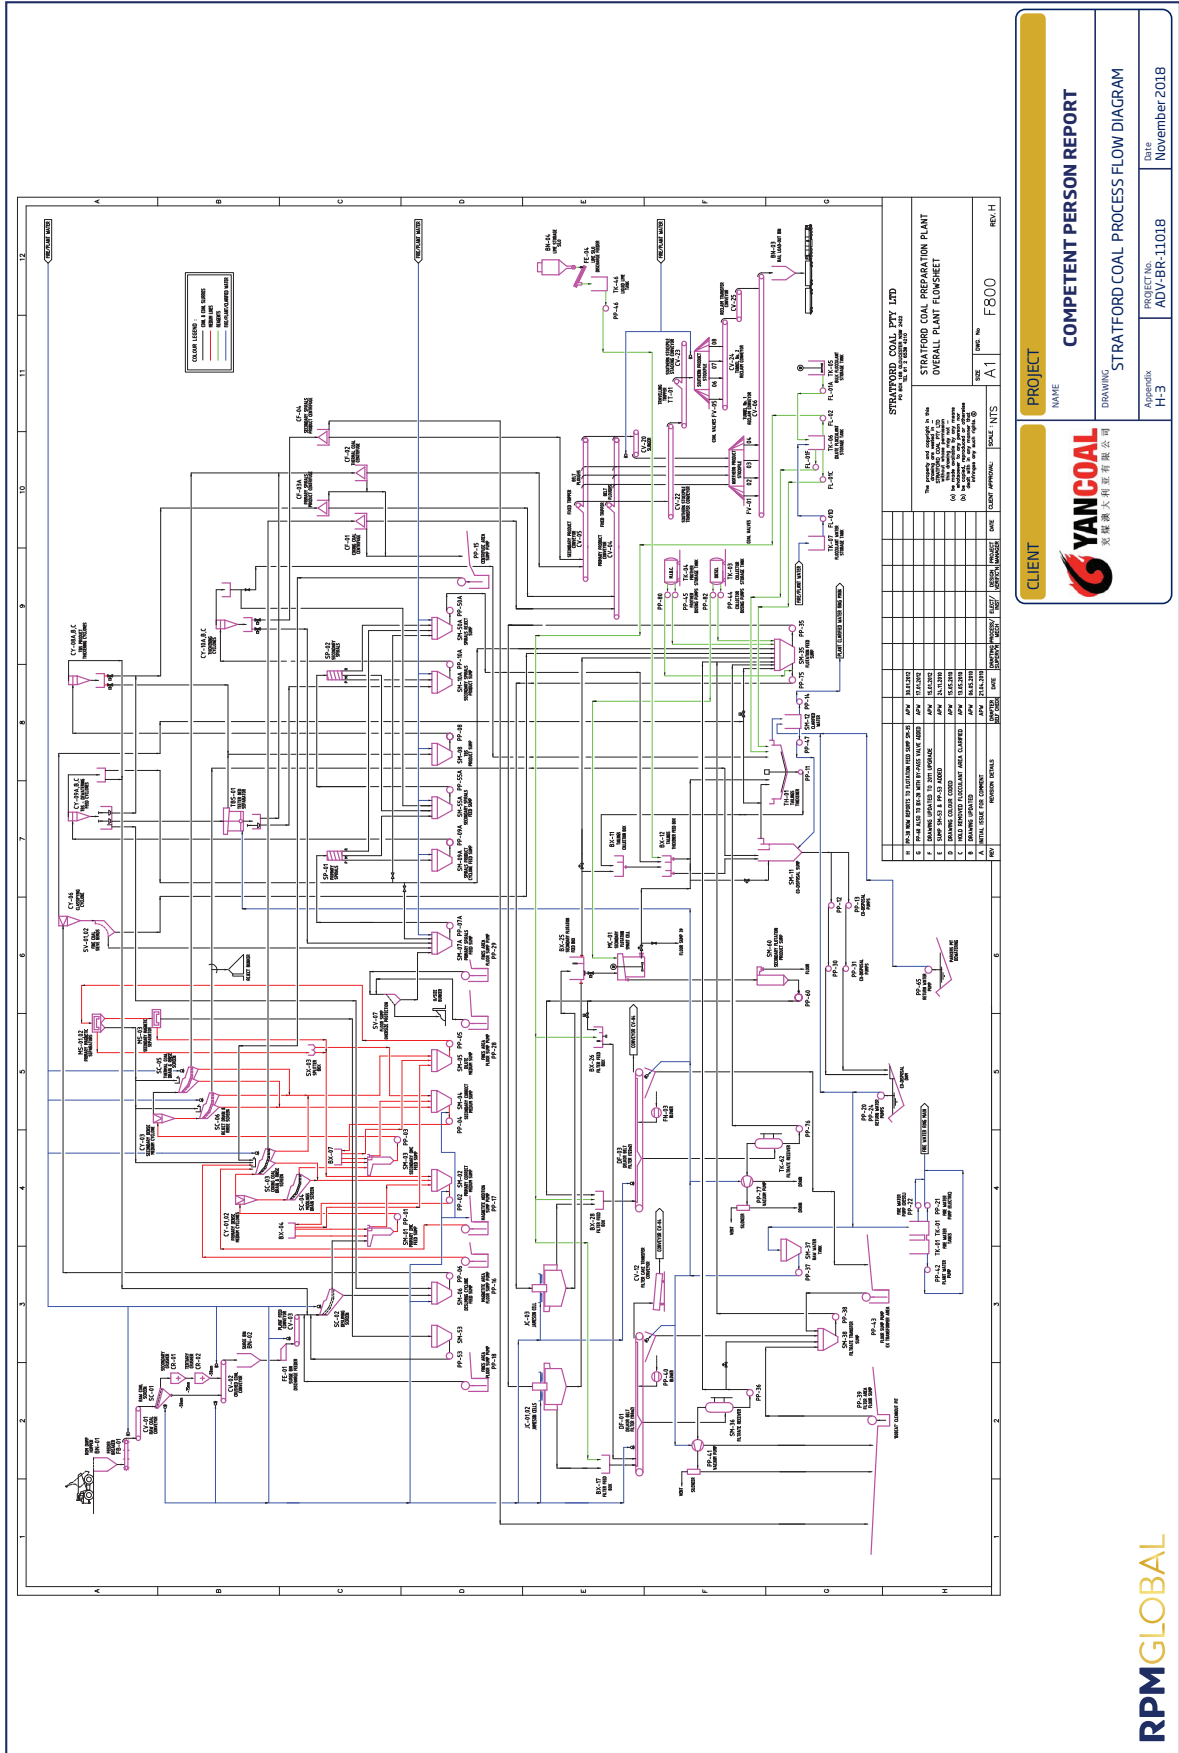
CLIENT

YANCOAL

兖煤澳大利亚有限公司

PROJECT

NAME

COMPETENT PERSON REPORT

DRAWING

STRATFORD COAL PROCESS FLOW DIAGRAM

Appendix
H-3

PROJECT No.
ADV-BR-11018

Date
November 2018

STRATFORD COAL PTY LTD

STRATFORD COAL PREPARATION PLANT
OVERALL PLANT FLOWSHEET

SIZE A1

DWG. No F800

REV. H

SCALE NTS

COLOUR LEGEND :
COAL & COAL SLURRIES
MEDIA LINES
REAGENTS
FRE/PLANT/CLARIFIED WATER

| REV | REVISION DETAILS | DRAFTING | DATE |
|---|---|---|---|
| H | PP-48 NEW REPORTS TO FLOTATION FEED SUMP SM-35 | APW | 30.01.2012 |
| G | PP-48 ALSO TO BX-28 WITH BY-PASS VALVE ADDED | APW | 17.01.2012 |
| F | DRAWING UPDATED TO 2011 UPGRADE | APW | 15.01.2012 |
| E | SUMP SM-53 & PP-53 ADDED | APW | 24.12.2010 |
| D | DRAWING COLOUR CODED | APW | 15.05.2010 |
| C | HOLD REMOVED FLOCCULANT AREA CLARIFIED | APW | 13.05.2010 |
| B | DRAWING UPDATED | APW | 04.05.2010 |
| A | INITIAL ISSUE FOR COMMENT | APW | 27.04.2010 |

FIRE/PLANT WATER

PLANT CLARIFIED WATER RING MAIN

FIRE WATER RING MAIN

A B C D E F G H

1 2 3 4 5 6 7 8 9 10 11 12

RPMGLOBAL